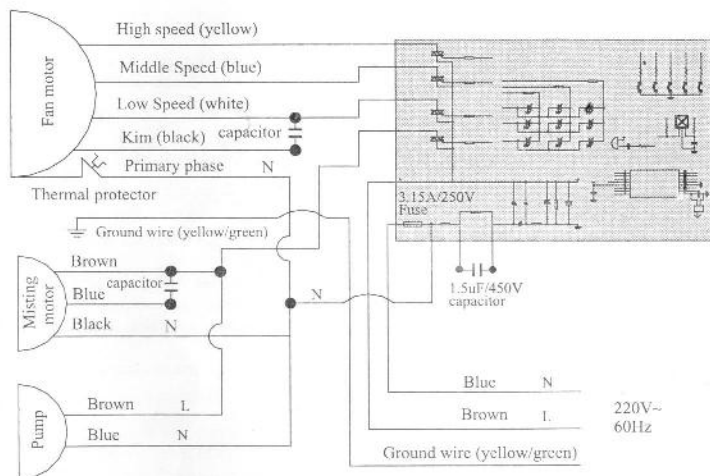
Fan motor

High speed (yellow)

Middle Speed (blue)

Low Speed (white)

Kim (black)

capacitor

Primary phase

N

Thermal protector

Ground wire (yellow/green)

3.15A/250V Fuse

1.5uF/450V capacitor

Misting motor

Brown

Blue

capacitor

Black

N

N

Pump

Brown

L

Blue

N

Blue

N

Brown

L

220V~ 60Hz

Ground wire (yellow/green)